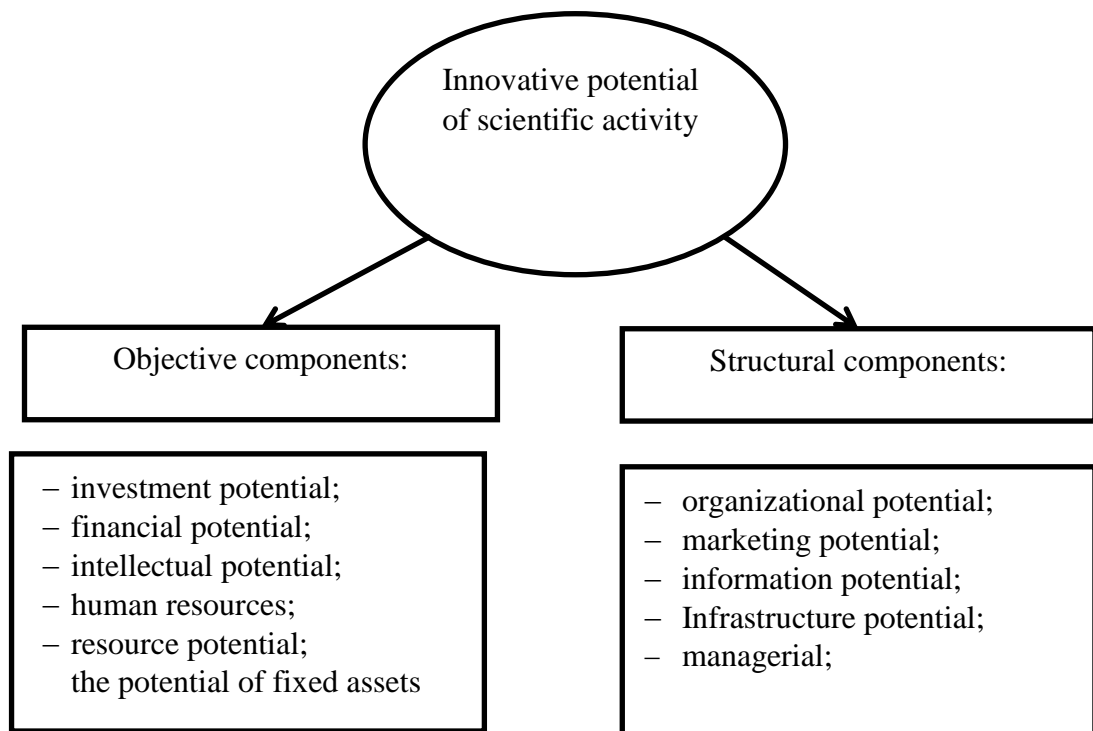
Innovative potential of scientific activity

Objective components:

Structural components:

– investment potential;
– financial potential;
– intellectual potential;
– human resources;
– resource potential;
the potential of fixed assets

– organizational potential;
– marketing potential;
– information potential;
– Infrastructure potential;
– managerial;